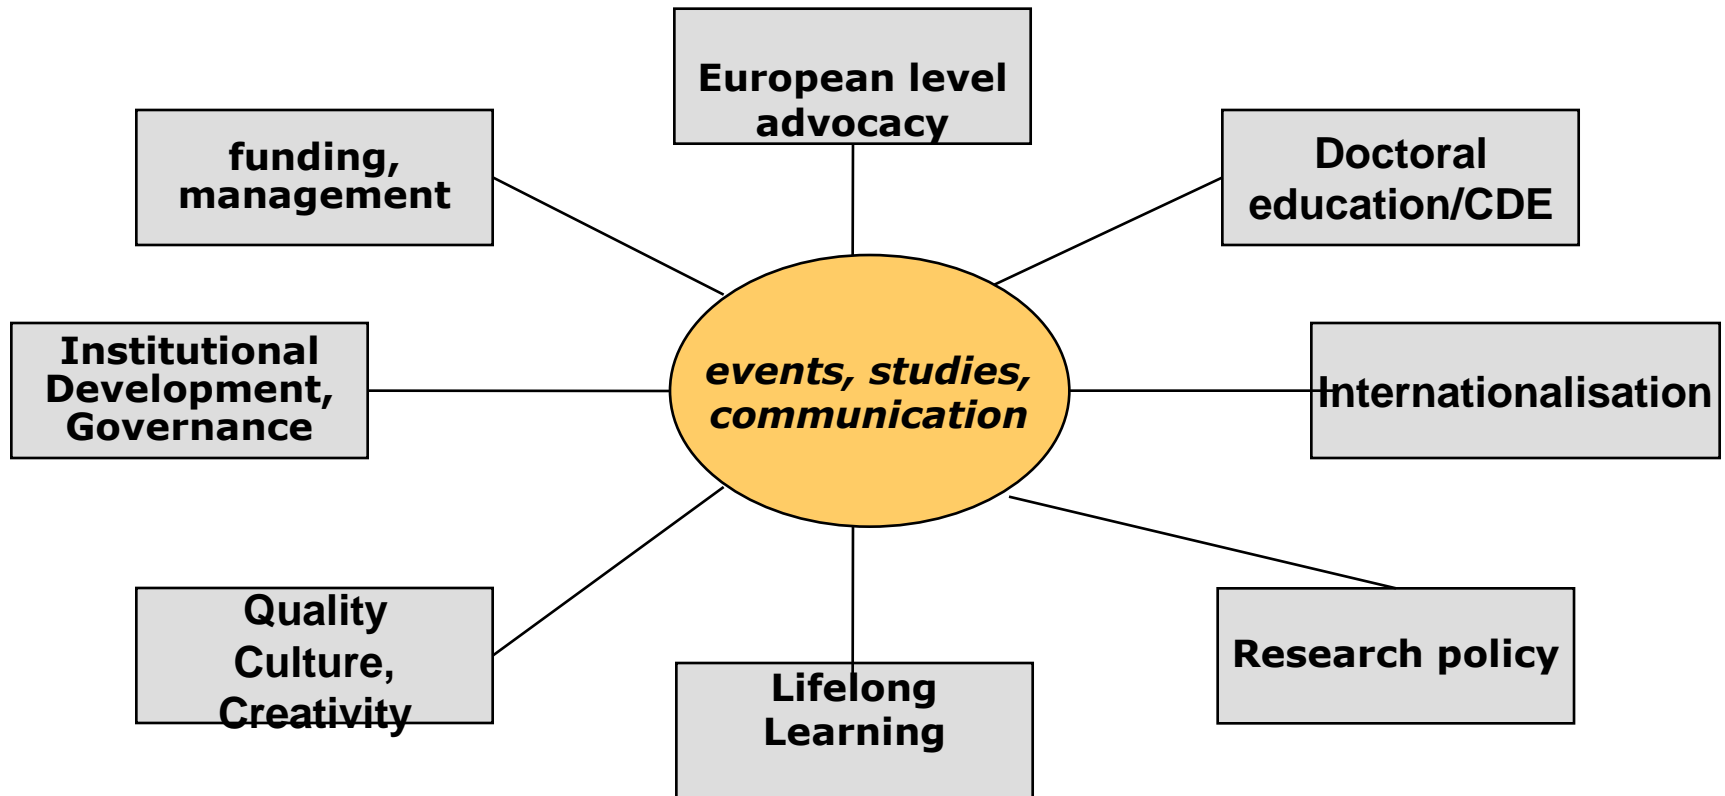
European level advocacy

funding, management

Doctoral education/CDE

Institutional Development, Governance

events, studies, communication

Internationalisation

Quality Culture, Creativity

Lifelong Learning

Research policy